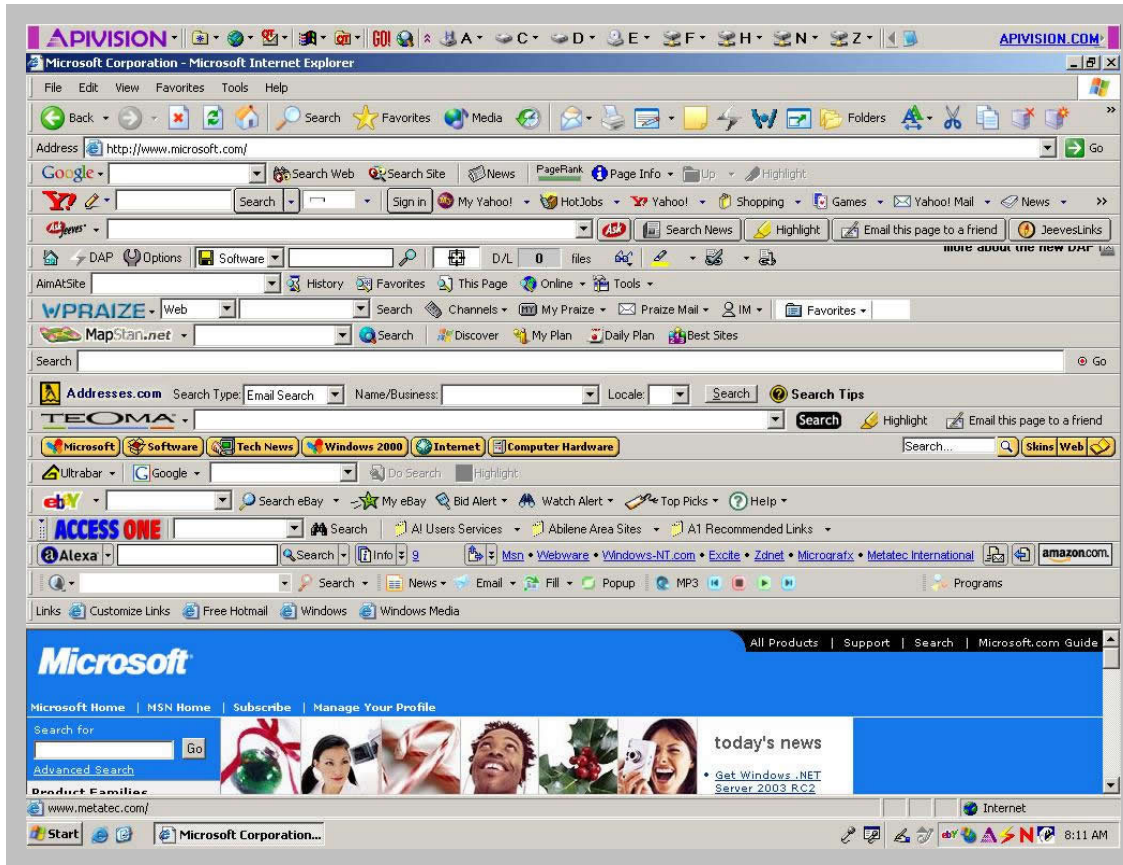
APIVISION · A · C · D · E · F · H · N · Z · APIVISION.COM

Microsoft Corporation - Microsoft Internet Explorer

File Edit View Favorites Tools Help

Back · Search Favorites Media Folders

Address http://www.microsoft.com/ Go

Google · Search Web Search Site News PageRank Page Info · Up · Highlight

Search · Sign in My Yahoo! · HotJobs · Yahoo! · Shopping · Games · Yahoo! Mail · News ·

Jeeves · Search News Highlight Email this page to a friend JeevesLinks

DAP Options Software D/L 0 files more about the new DAP

AimAtSite History Favorites This Page Online · Tools ·

WPRAIZE · Web Search Channels · My Praize · Praize Mail · IM · Favorites ·

MapStan.net · Search Discover My Plan Daily Plan Best Sites

Search Go

Addresses.com Search Type: Email Search Name/Business: Locale: Search Search Tips

TEOMA · Search Highlight Email this page to a friend

Microsoft Software Tech News Windows 2000 Internet Computer Hardware Search... Skins Web

Ultrabar · Google · Do Search Highlight

ebY · Search eBay · My eBay Bid Alert · Watch Alert · Top Picks · Help ·

ACCESS ONE Search All Users Services · Abilene Area Sites · A1 Recommended Links ·

Alexa · Search · Info · 9 Msn • Webware • Windows-NT.com • Excite • Zdnet • Micrografx • Metatec International amazon.com.

Search · News · Email · Fill · Popup MP3 Programs

Links Customize Links Free Hotmail Windows Windows Media

All Products | Support | Search | Microsoft.com Guide

Microsoft

Microsoft Home | MSN Home | Subscribe | Manage Your Profile

Search for
Go
Advanced Search
Product Families

today's news
• Get Windows .NET Server 2003 RC2

www.metatec.com/ Internet

Start Microsoft Corporation... 8:11 AM